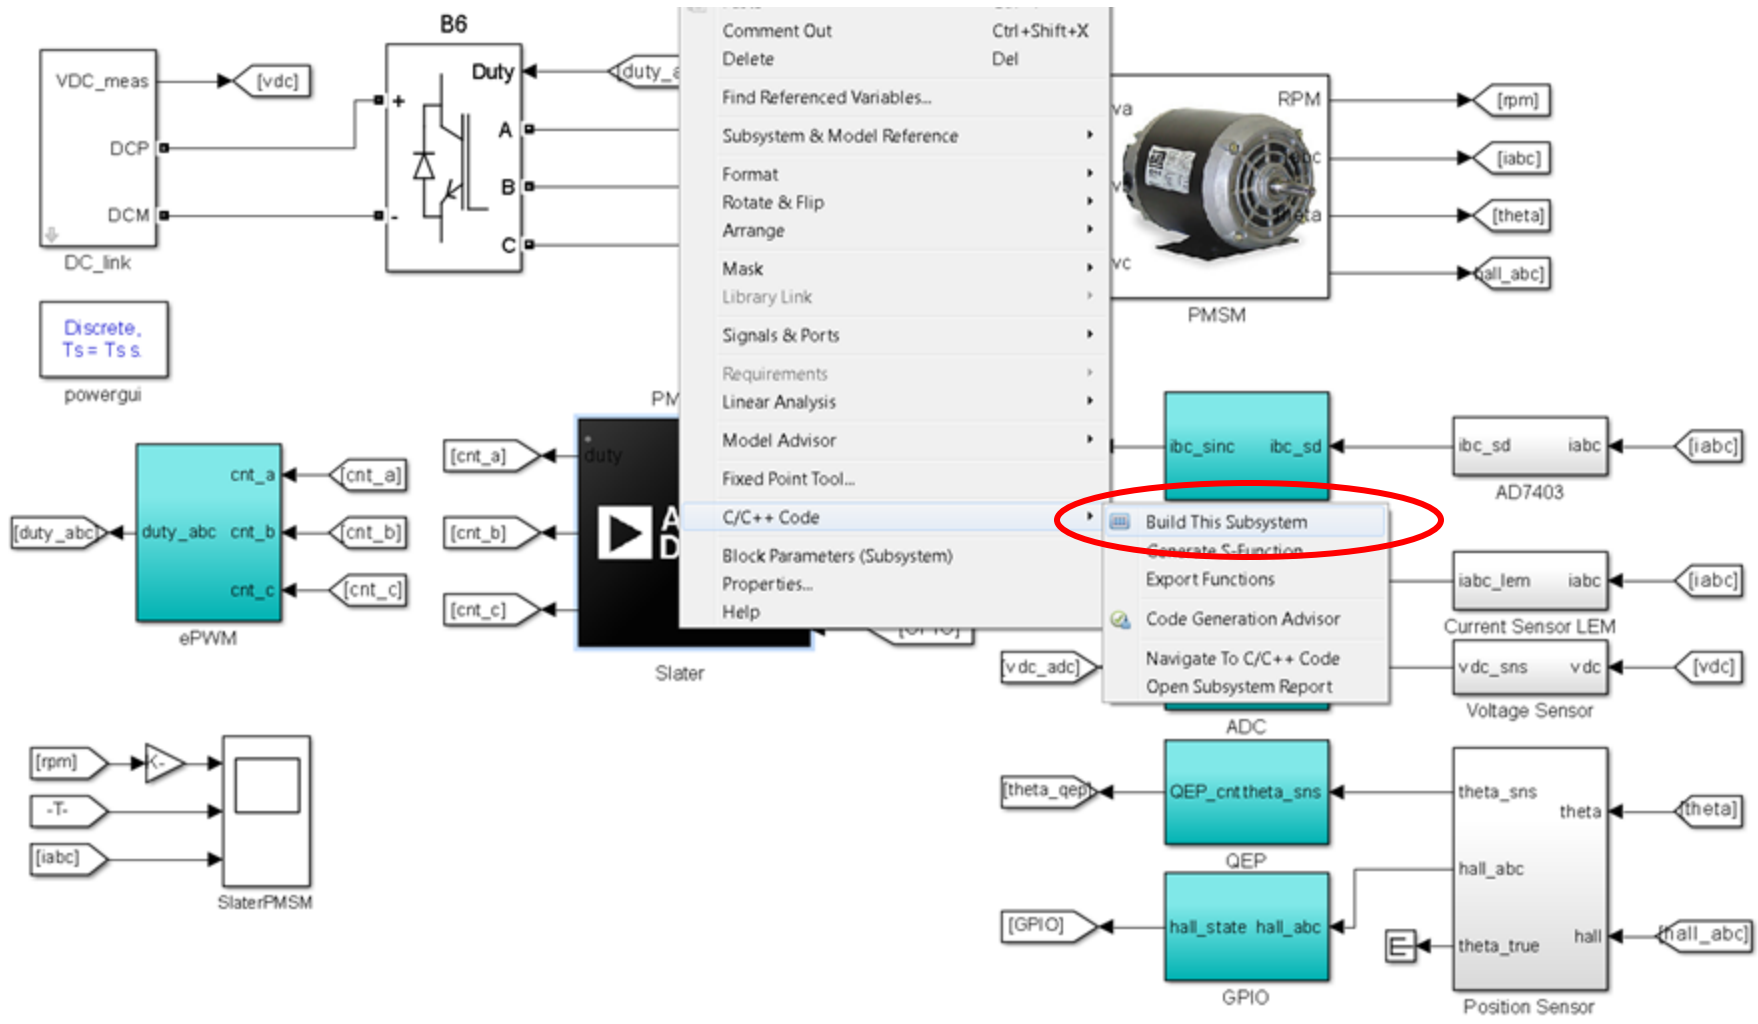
B6

VDC_meas
[vdc]
DCP
DCM
DC_link
Duty
[duty_a
+
-
A
B
C

Comment Out Ctrl+Shift+X
Delete Del
Find Referenced Variables...
Subsystem & Model Reference
Format
Rotate & Flip
Arrange
Mask
Library Link
Signals & Ports
Requirements
Linear Analysis
Model Advisor
Fixed Point Tool...
C/C++ Code
Block Parameters (Subsystem)
Properties...
Help

Build This Subsystem
Generate S-Function
Export Functions
Code Generation Advisor
Navigate To C/C++ Code
Open Subsystem Report

va
RPM
[rpm]
[iabc]
[theta]
[hall_abc]
PMSM

Discrete,
Ts = Ts s.
powergui

PM
cnt_a
[cnt_a]
duty_abc
cnt_b
[cnt_b]
cnt_c
[cnt_c]
[duty_abc]
ePWM
[cnt_a]
[cnt_b]
[cnt_c]
duty
Slater

ibc_sinc
ibc_sd
ibc_sd
iabc
[iabc]
AD7403
iabc_lem
iabc
[iabc]
Current Sensor LEM
[vdc_adc]
vdc_sns
vdc
[vdc]
Voltage Sensor
ADC

[rpm]
-K-
-T-
[iabc]
SlaterPMSM

[theta_qep]
QEP_cnt
theta_sns
QEP
theta_sns
theta
[theta]
hall_abc
[GPIO]
hall_state
hall_abc
GPIO
theta_true
hall
[hall_abc]
Position Sensor